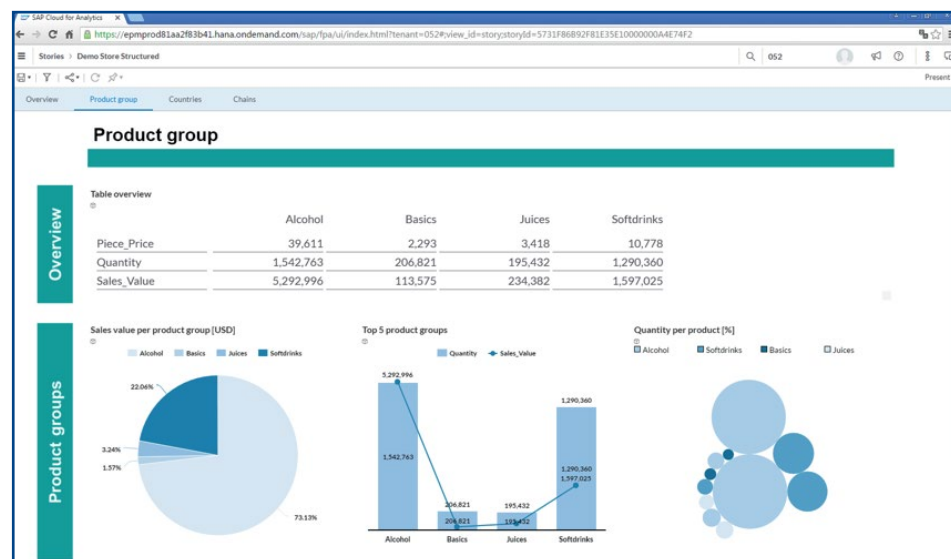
SAP Cloud for Analytics

https://epmprod81aa2f83b41.hana.ondemand.com/sap/fpa/ui/index.html?tenant=052#;view_id=story;storyId=5731F86B92F81E35E10000000A4E74F2

Stories > Demo Store Structured

052

Present

Overview Product group Countries Chains

Product group

Overview

Table overview

| | Alcohol | Basics | Juices | Softdrinks |
|---|---|---|---|---|
| Piece_Price | 39,611 | 2,293 | 3,418 | 10,778 |
| Quantity | 1,542,763 | 206,821 | 195,432 | 1,290,360 |
| Sales_Value | 5,292,996 | 113,575 | 234,382 | 1,597,025 |

Product groups

Sales value per product group [USD]

Alcohol Basics Juices Softdrinks

22.06%
3.24%
1.57%
73.13%

Top 5 product groups

Quantity Sales_Value

5,292,996
1,542,763
206,821
206,821
195,432
195,432
1,290,360
1,290,360
1,597,025

Alcohol Basics Juices Softdrinks

Quantity per product [%]

Alcohol Softdrinks Basics Juices